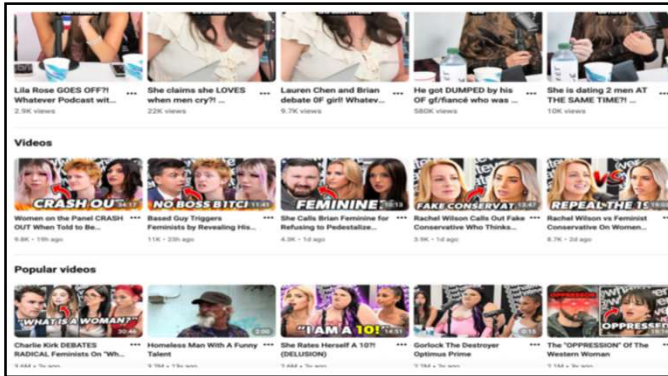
Lila Rose GOES OFF?! Whatever Podcast wit...
2.9K views

She claims she LOVES when men cry?!
22K views

Lauren Chen and Brian debate 0F girl! Whatev...
9.7K views

He got DUMPED by his 0F gf/fiancé who was ...
580K views

She is dating 2 men AT THE SAME TIME?
10K views

Videos

CRASH OU
34:17
Women on the Panel CRASH OUT When Told to Be...
9.6K • 19h ago

NO BOSS BITCI
11:41
Based Guy Triggers Feminists by Revealing His...
11K • 23h ago

FEMININE
10:13
She Calls Brian Feminine for Refusing to Pedestalize...
4.3K • 1d ago

FAKE CONSERVAT
12:47
Rachel Wilson Calls Out Fake Conservative Who Thinks...
3.9K • 1d ago

VS
Rachel Wilson vs Feminist Conservative On Women...
8.7K • 2d ago

Popular videos

"WHAT IS A WOMAN?"
20:46
Charlie Kirk DEBATES RADICAL Feminists On "Wh...
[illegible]

Homeless Man With A Funny Talent
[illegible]

"I AM A 10!"
14:51
She Rates Herself A 10?! (DELUSION)
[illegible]

Gorlock The Destroyer Optimus Prime
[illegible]

OPPRESSED
The "OPPRESSION" Of The Western Woman
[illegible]